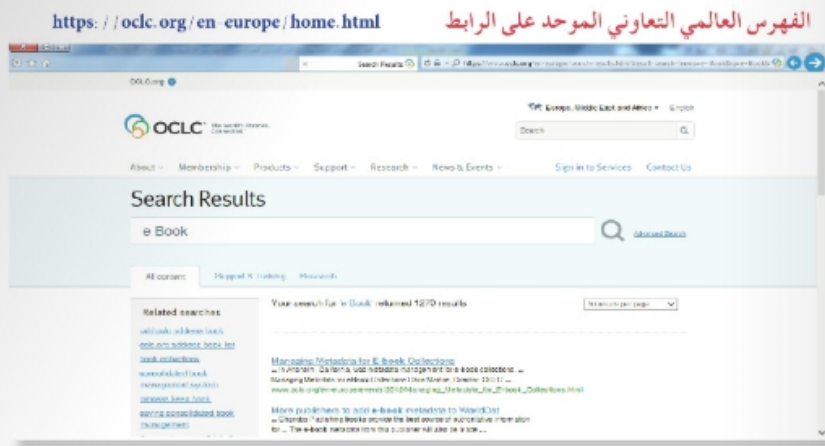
الفهرس العالمي التعاوني الموحد على الرابط https: / / oclc.org / en-europe / home.html

Search Results

OCLC.org

Europe, Middle East and Africa · English

OCLC

Search

About · Membership · Products · Support · Research · News & Events · Sign in to Services · Contact Us

Search Results

e Book

Advanced Search

All content · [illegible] · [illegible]

Related searches

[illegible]
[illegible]
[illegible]
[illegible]
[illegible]
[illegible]

Your search for 'e Book' returned 1270 results

Managing Metadata for E-book Collections
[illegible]

More publishers to add e-book metadata to WorldCat
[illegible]